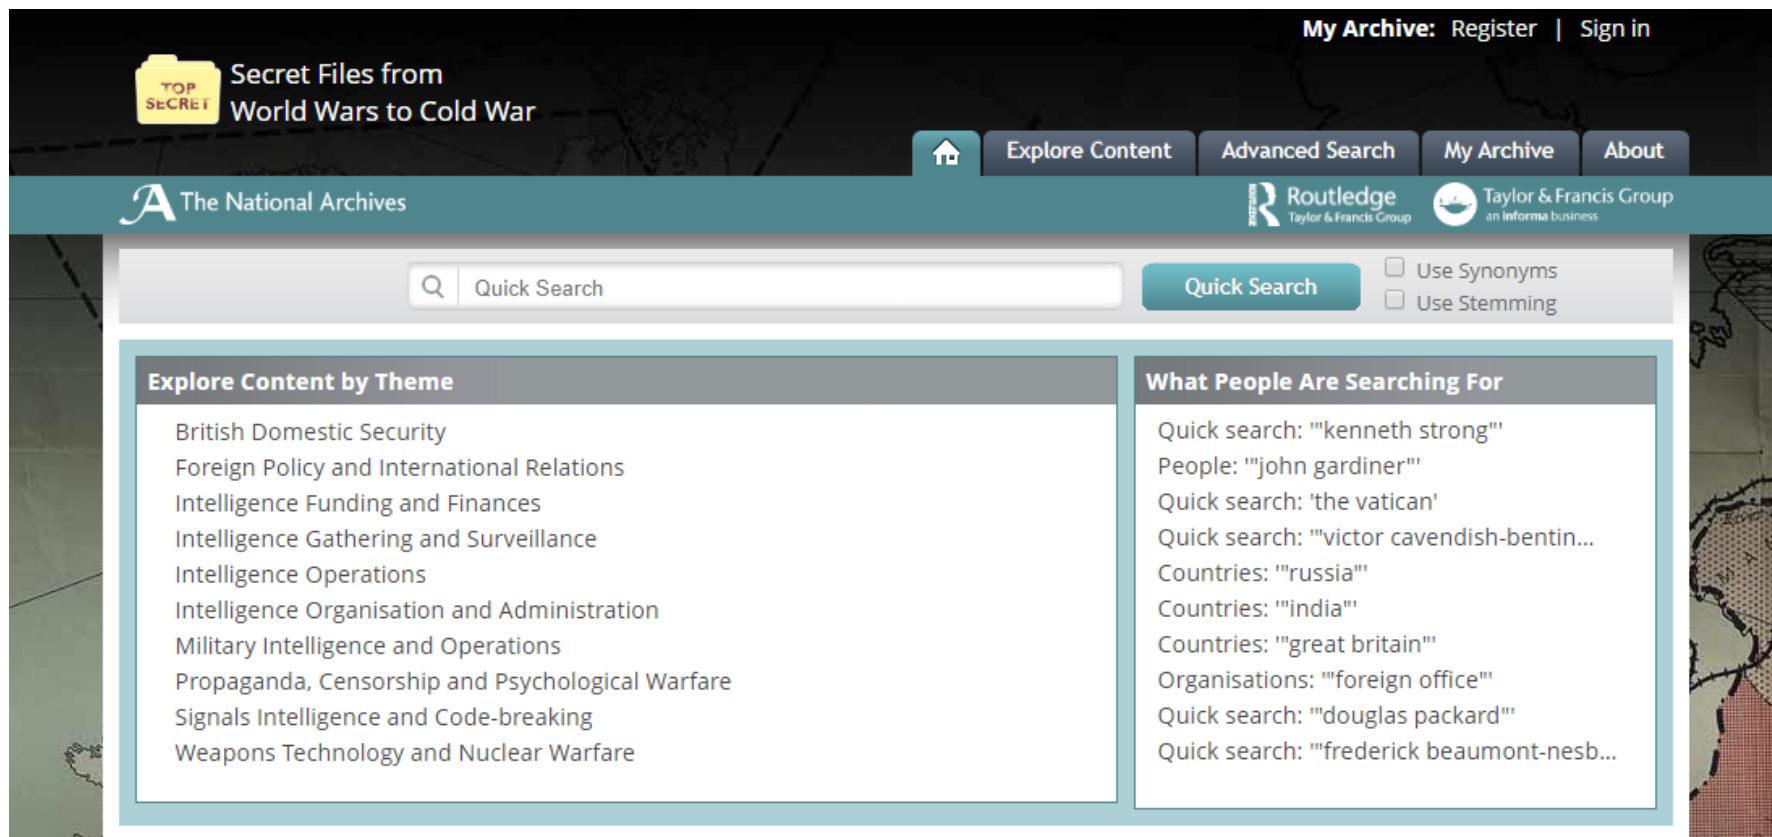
My Archive: Register | Sign in

TOP SECRET

Secret Files from World Wars to Cold War

Explore Content | Advanced Search | My Archive | About

The National Archives

Routledge Taylor & Francis Group

Taylor & Francis Group an informa business

Quick Search

Quick Search

Use Synonyms

Use Stemming

Explore Content by Theme

British Domestic Security
Foreign Policy and International Relations
Intelligence Funding and Finances
Intelligence Gathering and Surveillance
Intelligence Operations
Intelligence Organisation and Administration
Military Intelligence and Operations
Propaganda, Censorship and Psychological Warfare
Signals Intelligence and Code-breaking
Weapons Technology and Nuclear Warfare

What People Are Searching For

Quick search: '"kenneth strong"'
People: '"john gardiner"'
Quick search: 'the vatican'
Quick search: '"victor cavendish-bentin...
Countries: '"russia"'
Countries: '"india"'
Countries: '"great britain"'
Organisations: '"foreign office"'
Quick search: '"douglas packard"'
Quick search: '"frederick beaumont-nesb...